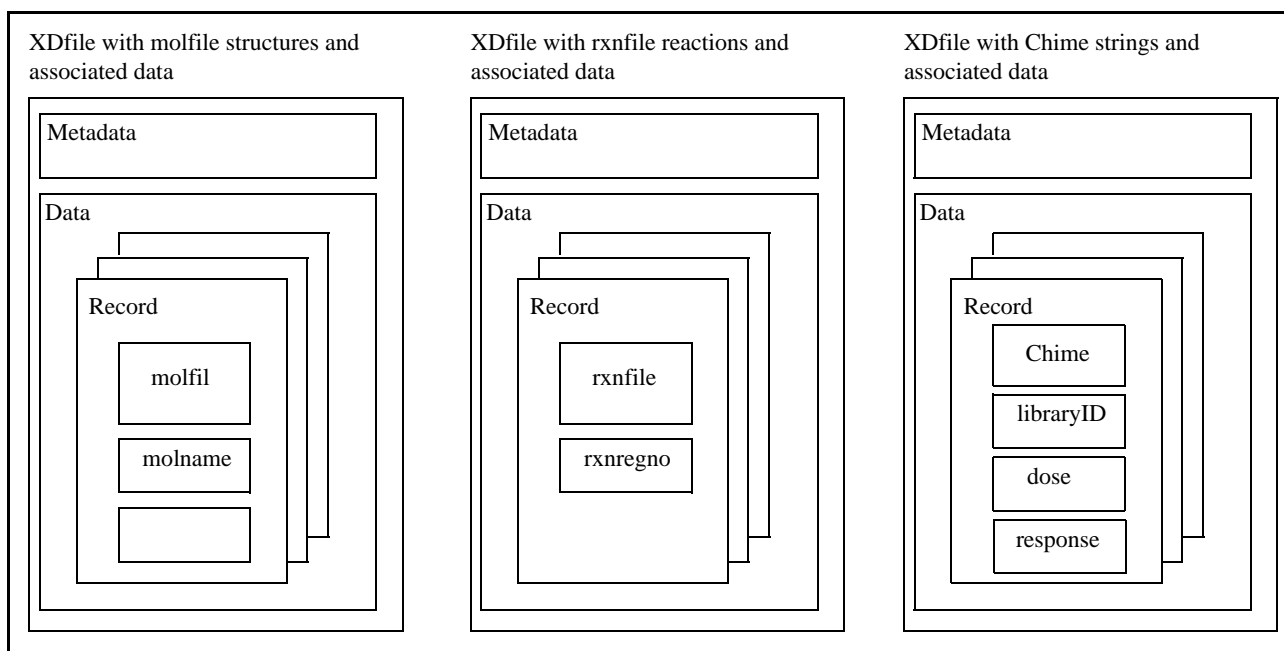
XDfile with molfile structures and associated data

Metadata

Data

Record

molfil

molname

XDfile with rxnfile reactions and associated data

Metadata

Data

Record

rxnfile

rxnregno

XDfile with Chime strings and associated data

Metadata

Data

Record

Chime

libraryID

dose

response